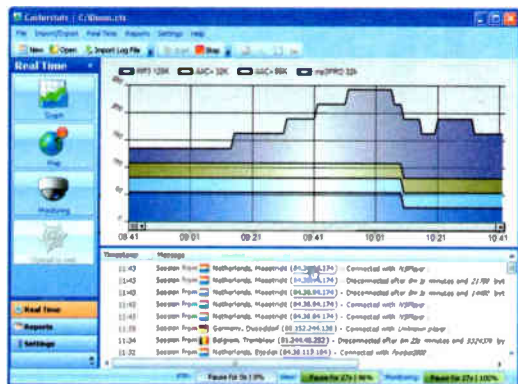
Casterstats - C:\Demo.cts

File Import/Export Real Time Reports Settings Help

New Open Import Log File Start Stop

Real Time

Graph

Map

Monitoring

Connect to cast

MP3 128K AAC+ 32K AAC+ 96K mp3PRO 32k

08:41 09:01 09:21 09:41 10:01 10:21 10:41

Timestamp Message

11:43 Session from Netherlands, Maastricht (84.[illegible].174) - Connected with WMPlayer

11:43 Session from Netherlands, Maastricht (84.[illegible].174) - Disconnected after 0m 3s minutes and 27.59 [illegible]

11:43 Session from Netherlands, Maastricht (84.38.94.174) - Disconnected after 0m 3s minutes and 1.48K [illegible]

11:42 Session from Netherlands, Maastricht (84.38.94.174) - Connected with WMPlayer

11:42 Session from Netherlands, Maastricht (84.38.94.174) - Connected with WMPlayer

11:38 Session from Germany, Dusseldorf (80.152.244.138) - Connected with Unknown player

11:34 Session from Belgium, Tremblaye (81.244.48.202) - Disconnected after 0m 23s minutes and 332.47K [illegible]

11:32 Session from Netherlands, Roosdal (84.38.117.184) - Connected with Foobar2000

Real Time

Reports

Settings

Pause for 1s | 0% Next Pause for 27s | 96% Pause for 27s | 100%